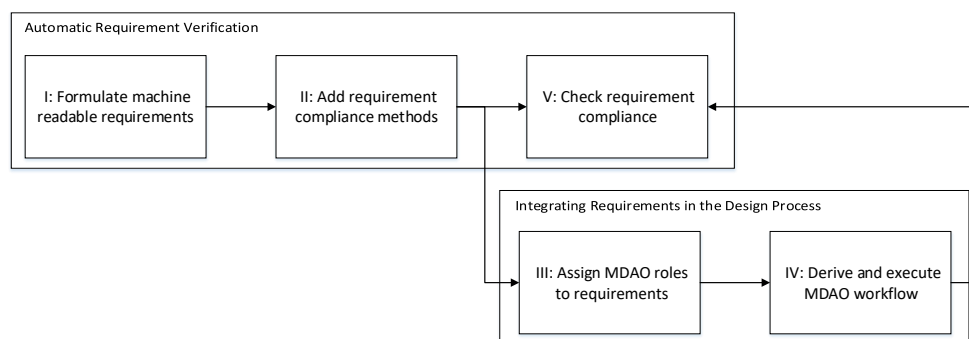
Automatic Requirement Verification

I: Formulate machine readable requirements

II: Add requirement compliance methods

V: Check requirement compliance

Integrating Requirements in the Design Process

III: Assign MDAO roles to requirements

IV: Derive and execute MDAO workflow